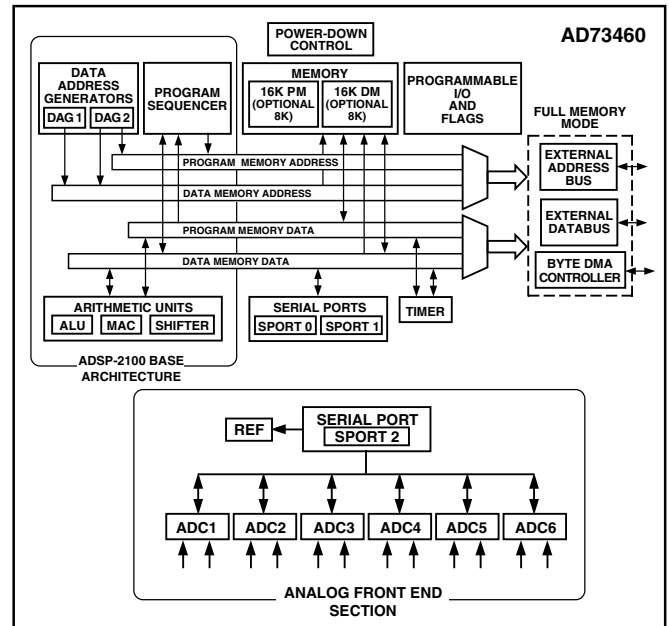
POWER-DOWN CONTROL

AD73460

DATA ADDRESS GENERATORS

DAG 1

DAG 2

PROGRAM SEQUENCER

MEMORY

16K PM (OPTIONAL 8K)

16K DM (OPTIONAL 8K)

PROGRAMMABLE I/O AND FLAGS

FULL MEMORY MODE

PROGRAM MEMORY ADDRESS

EXTERNAL ADDRESS BUS

DATA MEMORY ADDRESS

EXTERNAL DATABUS

PROGRAM MEMORY DATA

DATA MEMORY DATA

BYTE DMA CONTROLLER

ARITHMETIC UNITS

ALU

MAC

SHIFTER

SERIAL PORTS

SPORT 0

SPORT 1

TIMER

ADSP-2100 BASE ARCHITECTURE

REF

SERIAL PORT

SPORT 2

ADC1

ADC2

ADC3

ADC4

ADC5

ADC6

ANALOG FRONT END SECTION